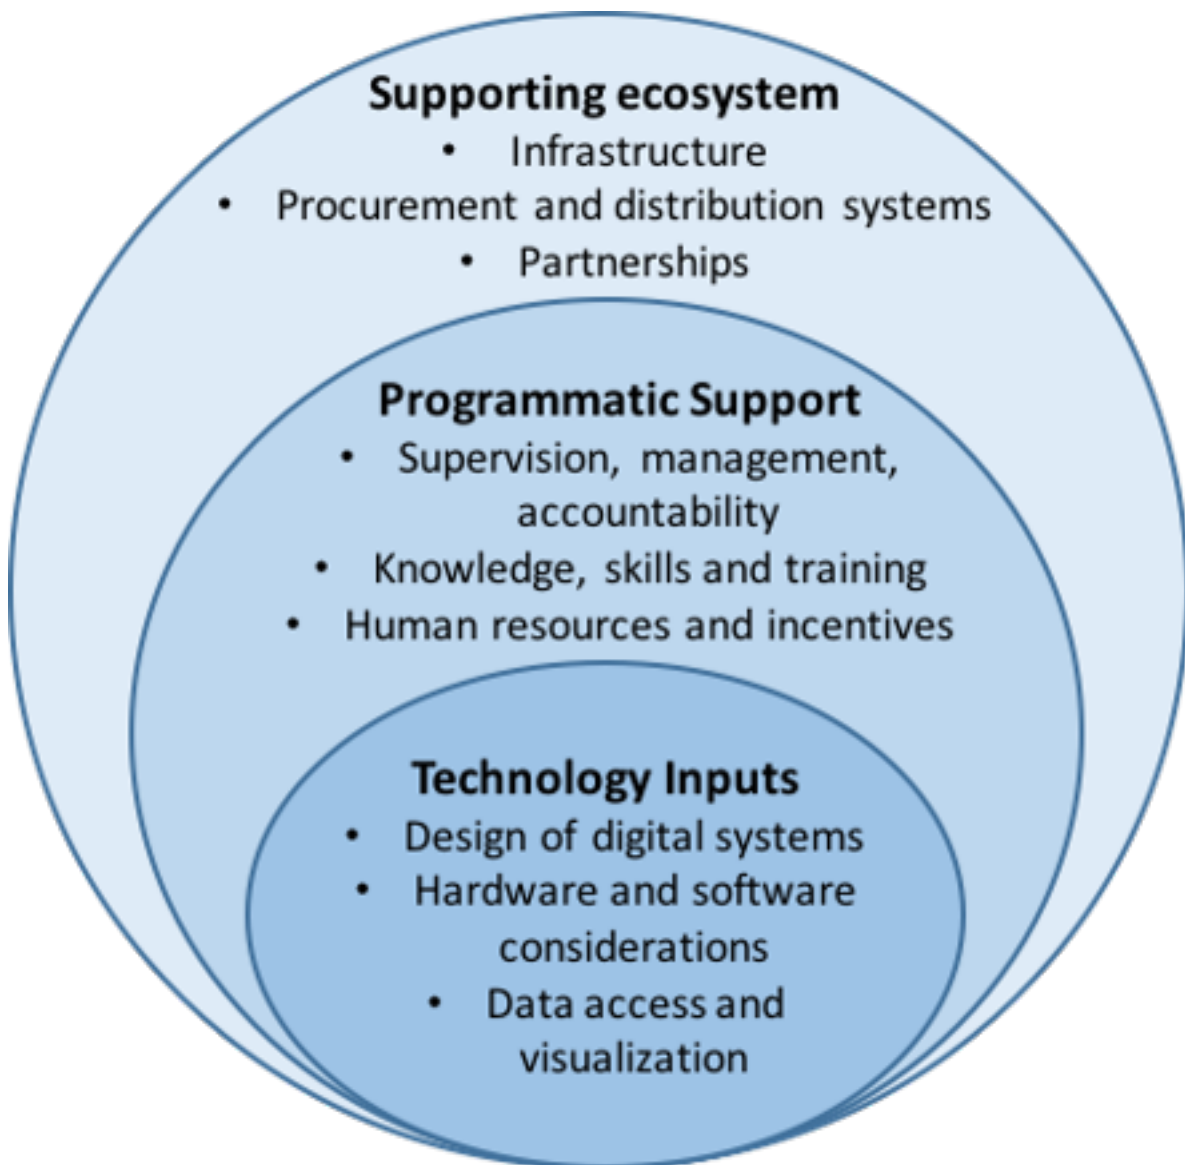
Supporting ecosystem

- Infrastructure
- Procurement and distribution systems
- Partnerships

Programmatic Support

- Supervision, management, accountability
- Knowledge, skills and training
- Human resources and incentives

Technology Inputs

- Design of digital systems
- Hardware and software considerations
- Data access and visualization